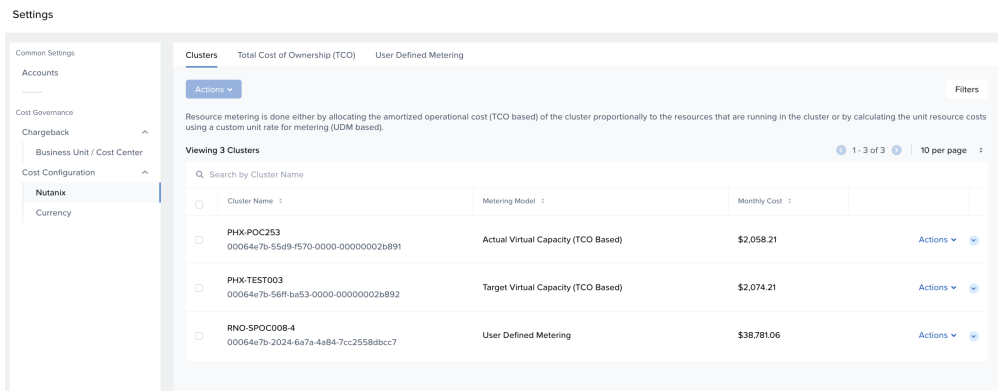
Settings

Common Settings
Accounts

Cost Governance
Chargeback
Business Unit / Cost Center
Cost Configuration
Nutanix
Currency

Clusters Total Cost of Ownership (TCO) User Defined Metering

Actions

Filters

Resource metering is done either by allocating the amortized operational cost (TCO based) of the cluster proportionally to the resources that are running in the cluster or by calculating the unit resource costs using a custom unit rate for metering (UDM based).

Viewing 3 Clusters

1 - 3 of 3 10 per page

Search by Cluster Name

| | Cluster Name | Metering Model | Monthly Cost | |
|---|---|---|---|---|
| | PHX-POC253 00064e7b-55d9-f570-0000-00000002b891 | Actual Virtual Capacity (TCO Based) | $2,058.21 | Actions |
| | PHX-TEST003 00064e7b-56ff-ba53-0000-00000002b892 | Target Virtual Capacity (TCO Based) | $2,074.21 | Actions |
| | RNO-SPOC008-4 00064e7b-2024-6a7a-4a84-7cc2558dbcc7 | User Defined Metering | $38,781.06 | Actions |